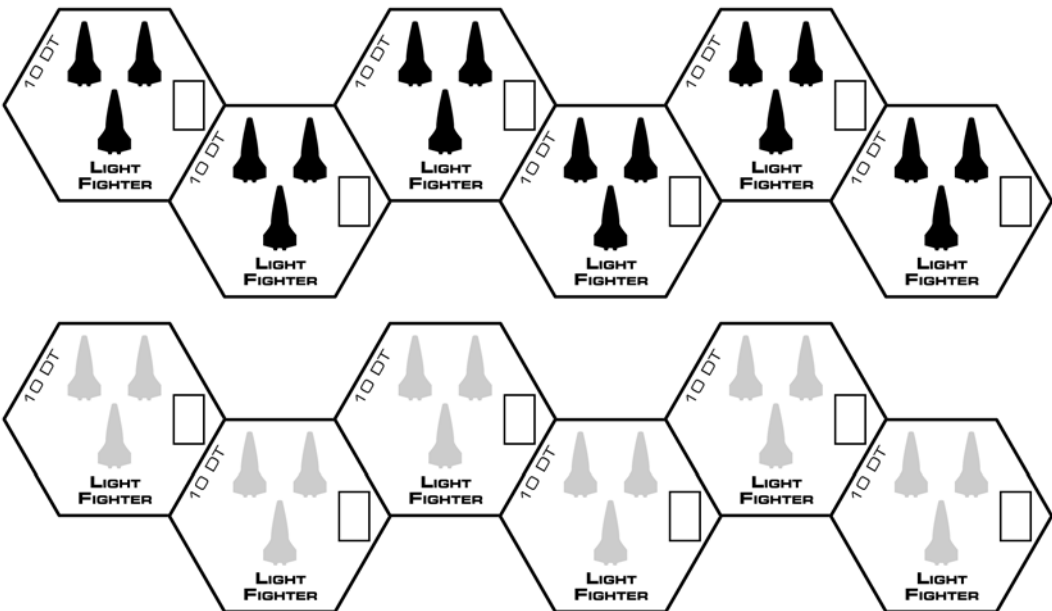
10 DT

Light Fighter

10 DT

Light Fighter

10 DT

Light Fighter

10 DT

Light Fighter

10 DT

Light Fighter

10 DT

Light Fighter

10 DT

Light Fighter

10 DT

Light Fighter

10 DT

Light Fighter

10 DT

Light Fighter

10 DT

Light Fighter

10 DT

Light Fighter